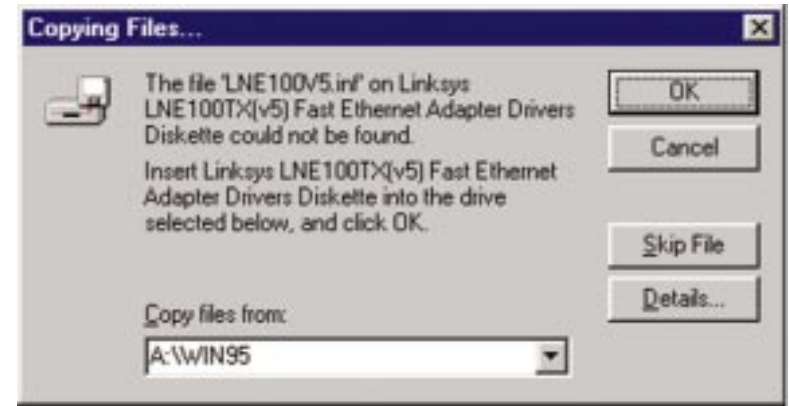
Copying Files...

The file 'LNE100V5.inf' on Linksys LNE100TX(v5) Fast Ethernet Adapter Drivers Diskette could not be found.

Insert Linksys LNE100TX(v5) Fast Ethernet Adapter Drivers Diskette into the drive selected below, and click OK.

OK

Cancel

Skip File

Details...

Copy files from:

A:\WIN95